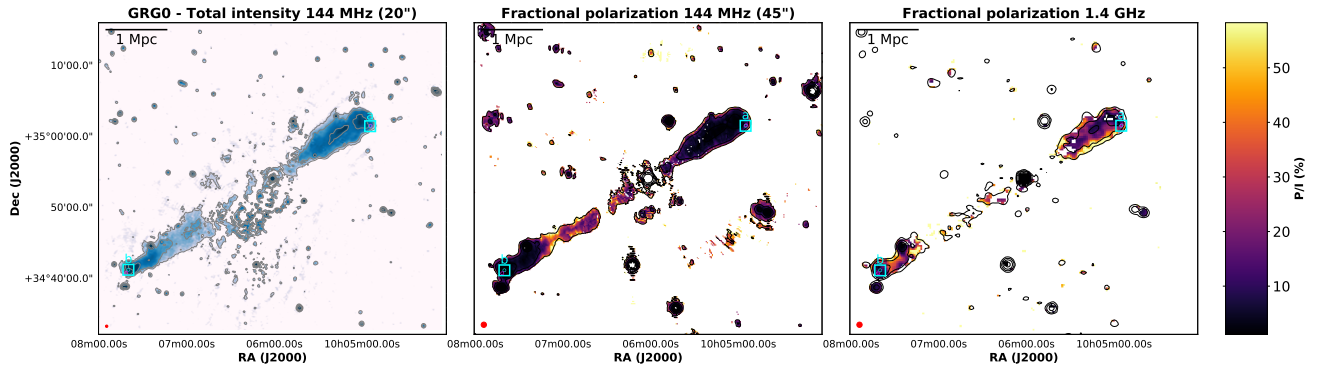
GRG0 - Total intensity 144 MHz (20")

1 Mpc

10'00.0"

+35°00'00.0"

50'00.0"

+34°40'00.0"

Dec (J2000)

08m00.00s 07m00.00s 06m00.00s 10h05m00.00s

RA (J2000)

Fractional polarization 144 MHz (45")

1 Mpc

08m00.00s 07m00.00s 06m00.00s 10h05m00.00s

RA (J2000)

Fractional polarization 1.4 GHz

1 Mpc

08m00.00s 07m00.00s 06m00.00s 10h05m00.00s

RA (J2000)

50

40

30

20

10

P/I (%)